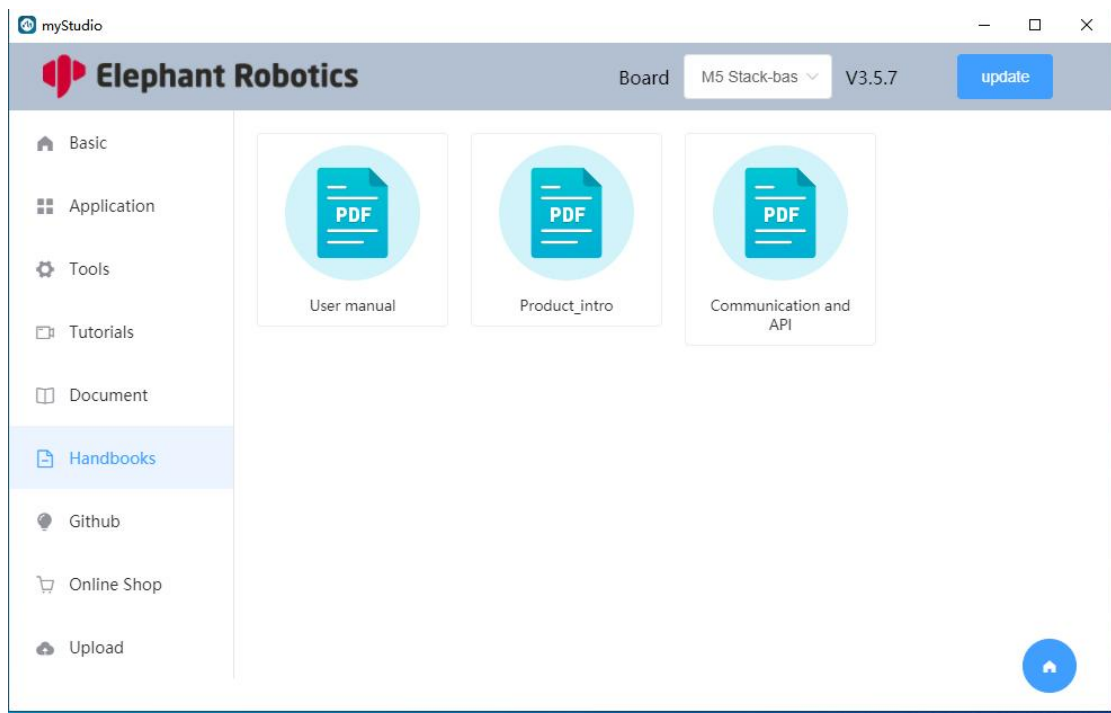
myStudio

Elephant Robotics

Board M5 Stack-bas V3.5.7 update

Basic

Application

Tools

Tutorials

Document

Handbooks

Github

Online Shop

Upload

PDF
User manual

PDF
Product_intro

PDF
Communication and API